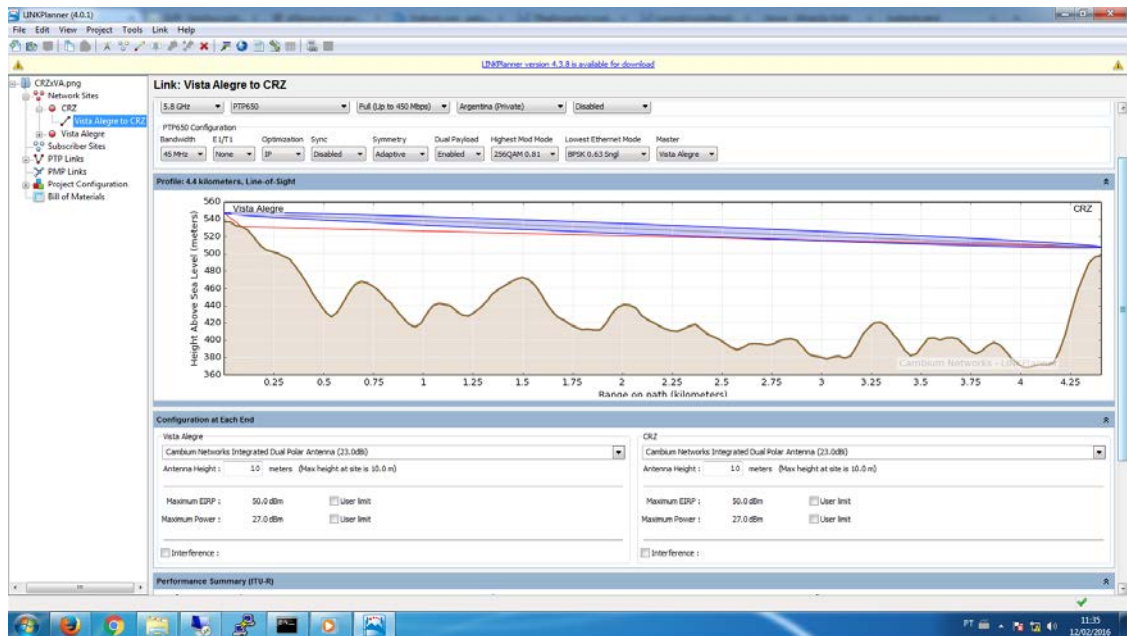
LINKPlanner (4.0.1)

File Edit View Project Tools Link Help

LINKPlanner version 4.3.8 is available for download

CRZxVA.png
Network Sites
CRZ
Vista Alegre to CRZ
Vista Alegre
Subscriber Sites
PTP Links
PMP Links
Project Configuration
Bill of Materials

Link: Vista Alegre to CRZ

5.8 GHz | PTP650 | Full (Up to 450 Mbps) | Argentina (Private) | Disabled

PTP650 Configuration

| Bandwidth | E1/T1 | Optimization | Sync | Symmetry | Dual Payload | Highest Mod Mode | Lowest Ethernet Mode | Master |
|---|---|---|---|---|---|---|---|---|
| 45 MHz | None | IP | Disabled | Adaptive | Enabled | 256QAM 0.81 | BPSK 0.63 Sngl | Vista Alegre |

Profile: 4.4 kilometers, Line-of-Sight

Vista Alegre
CRZ
Height Above Sea Level (meters)
560 540 520 500 480 460 440 420 400 380 360
0.25 0.5 0.75 1 1.25 1.5 1.75 2 2.25 2.5 2.75 3 3.25 3.5 3.75 4 4.25
Range on path (kilometers)
Cambium Networks - LINKPlanner

Configuration at Each End

Vista Alegre
Cambium Networks Integrated Dual Polar Antenna (23.0dBi)
Antenna Height : 10 meters (Max height at site is 10.0 m)
Maximum EIRP : 50.0 dBm User limit
Maximum Power : 27.0 dBm User limit
Interference :

CRZ
Cambium Networks Integrated Dual Polar Antenna (23.0dBi)
Antenna Height : 10 meters (Max height at site is 10.0 m)
Maximum EIRP : 50.0 dBm User limit
Maximum Power : 27.0 dBm User limit
Interference :

Performance Summary (ITU-R)

PT 11:35 12/02/2016